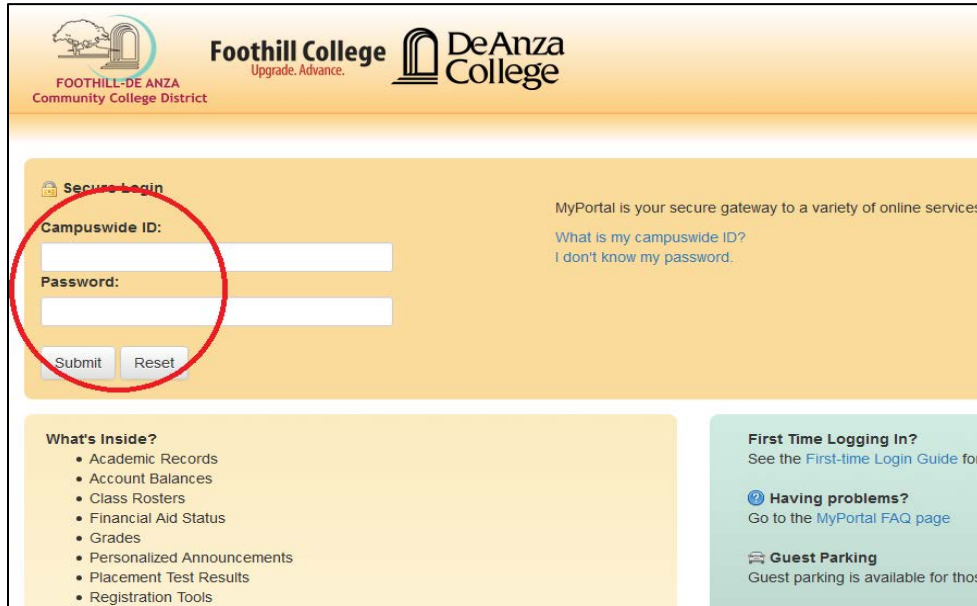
FOOTHILL-DE ANZA
Community College District

Foothill College
Upgrade. Advance.

De Anza
College

Secure Login

Campuswide ID:

Password:

Submit Reset

MyPortal is your secure gateway to a variety of online services

What is my campuswide ID?
I don't know my password.

What's Inside?
• Academic Records
• Account Balances
• Class Rosters
• Financial Aid Status
• Grades
• Personalized Announcements
• Placement Test Results
• Registration Tools

First Time Logging In?
See the First-time Login Guide fo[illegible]

Having problems?
Go to the MyPortal FAQ page

Guest Parking
Guest parking is available for tho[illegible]